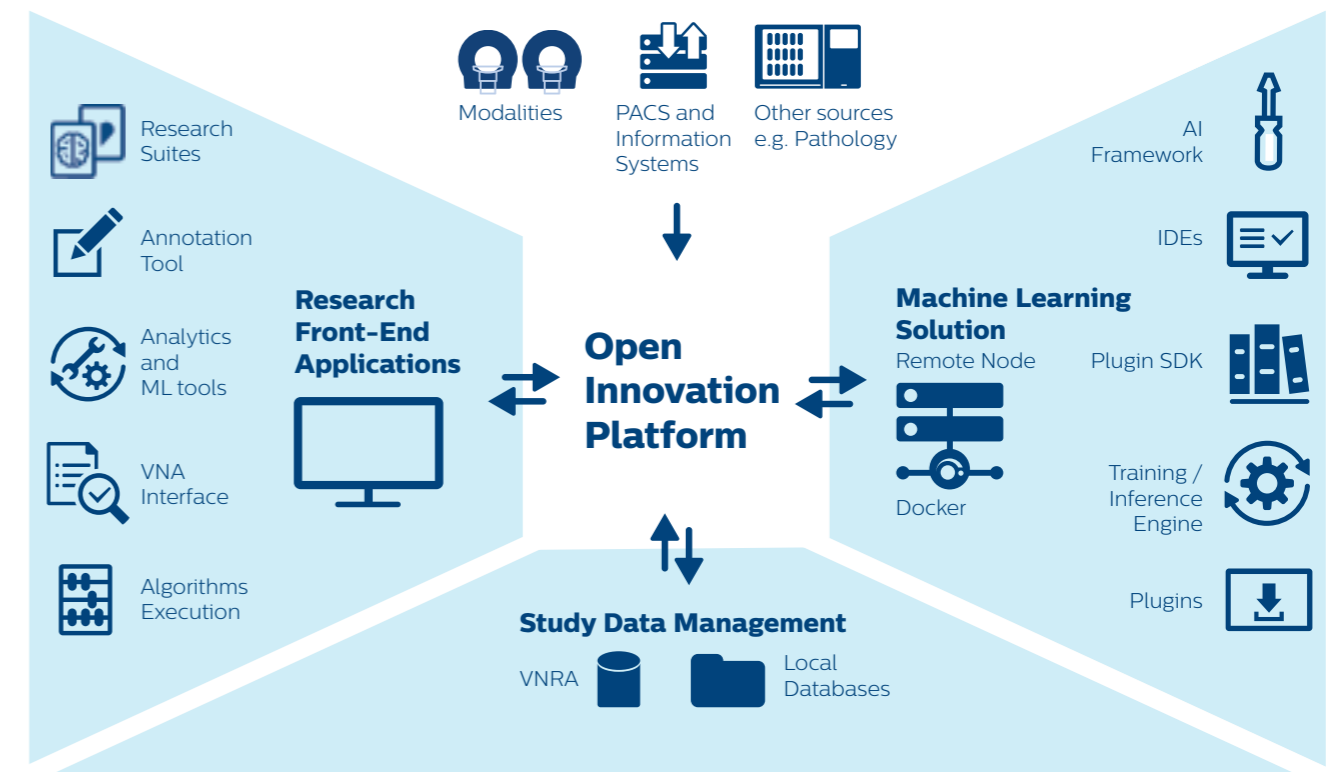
Modalities

PACS and Information Systems

Other sources e.g. Pathology

Research Suites

Annotation Tool

Analytics and ML tools

VNA Interface

Algorithms Execution

Research Front-End Applications

Open Innovation Platform

Machine Learning Solution

Remote Node

Docker

AI Framework

IDEs

Plugin SDK

Training / Inference Engine

Plugins

Study Data Management

VNRA

Local Databases